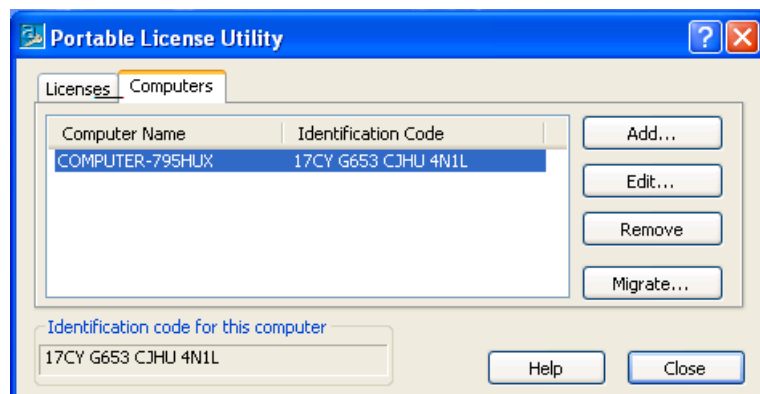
Portable License Utility

Licenses Computers

| Computer Name | Identification Code |
|---|---|
| COMPUTER-795HUX | 17CY G653 CJHU 4N1L |

Add...

Edit...

Remove

Migrate...

Identification code for this computer

17CY G653 CJHU 4N1L

Help

Close